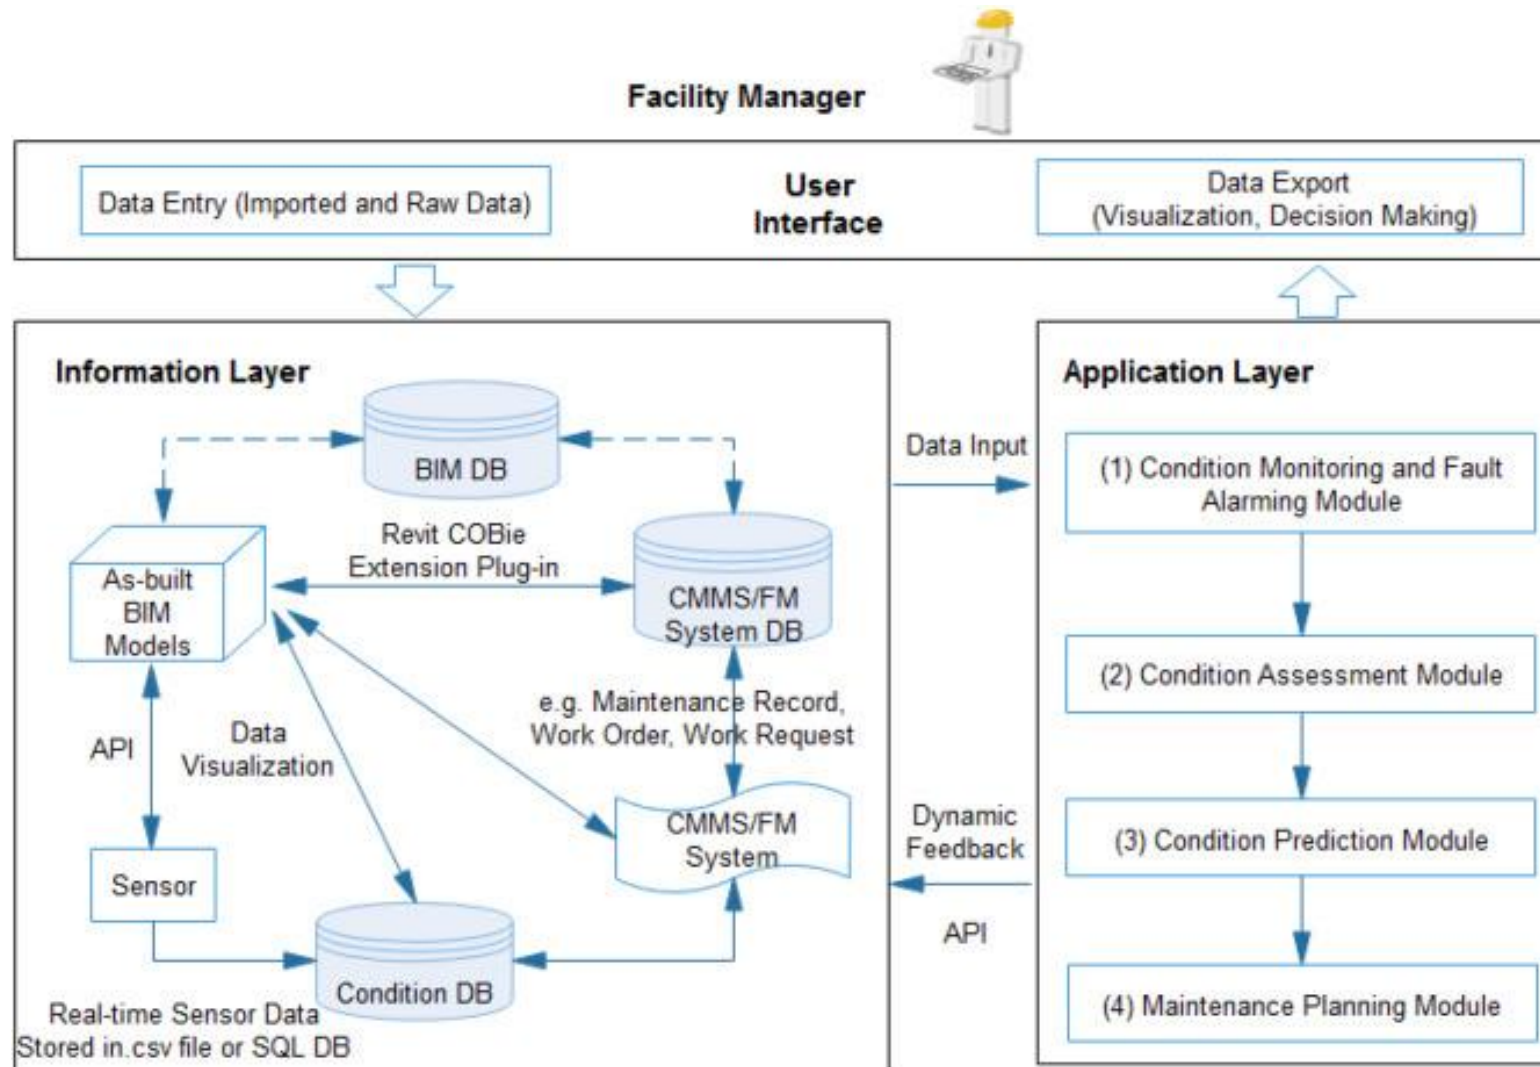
Facility Manager

Data Entry (Imported and Raw Data)

User Interface

Data Export (Visualization, Decision Making)

Information Layer

BIM DB

Revit COBie Extension Plug-in

As-built BIM Models

CMMS/FM System DB

e.g. Maintenance Record, Work Order, Work Request

API

Data Visualization

CMMS/FM System

Sensor

Condition DB

Real-time Sensor Data Stored in.csv file or SQL DB

Data Input

Dynamic Feedback

API

Application Layer

(1) Condition Monitoring and Fault Alarming Module

(2) Condition Assessment Module

(3) Condition Prediction Module

(4) Maintenance Planning Module